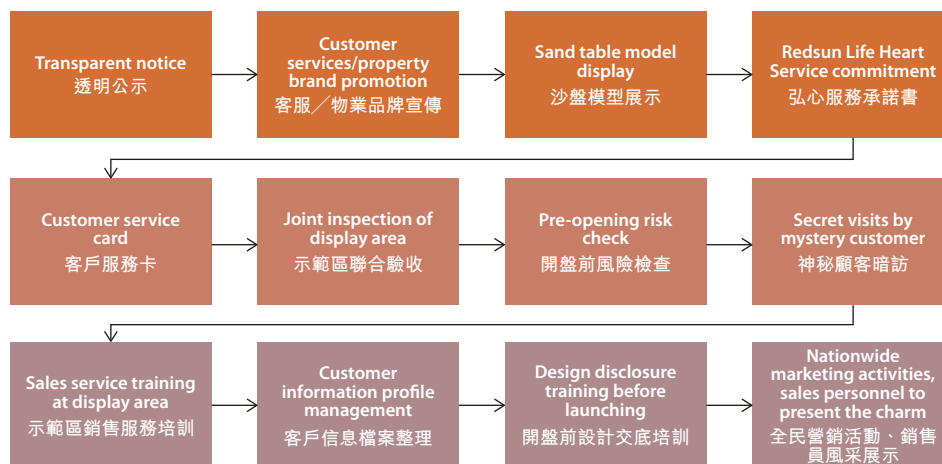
Transparent notice
透明公示

Customer services/property brand promotion
客服／物業品牌宣傳

Sand table model display
沙盤模型展示

Redsun Life Heart Service commitment
弘心服務承諾書

Customer service card
客戶服務卡

Joint inspection of display area
示範區聯合驗收

Pre-opening risk check
開盤前風險檢查

Secret visits by mystery customer
神秘顧客暗訪

Sales service training at display area
示範區銷售服務培訓

Customer information profile management
客戶信息檔案整理

Design disclosure training before launching
開盤前設計交底培訓

Nationwide marketing activities, sales personnel to present the charm
全民營銷活動、銷售員風采展示